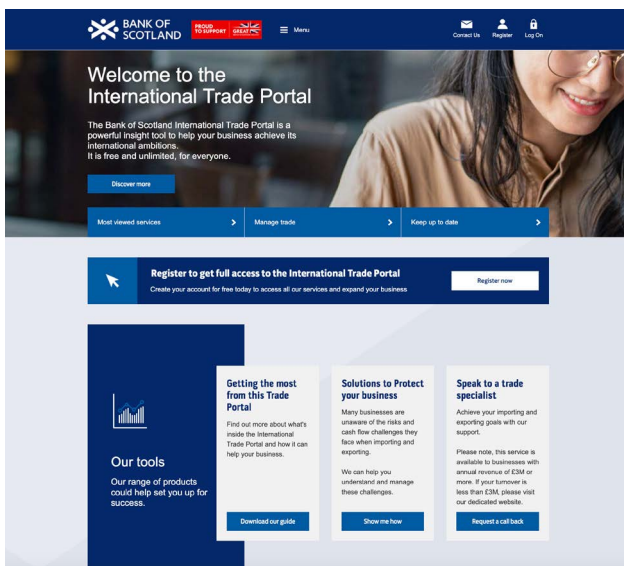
BANK OF SCOTLAND

PROUD TO SUPPORT GREAT

Menu

Contact Us Register Log On

Welcome to the International Trade Portal

The Bank of Scotland International Trade Portal is a powerful insight tool to help your business achieve its international ambitions.
It is free and unlimited, for everyone.

Discover more

Most viewed services

Manage trade

Keep up to date

Register to get full access to the International Trade Portal

Create your account for free today to access all our services and expand your business

Register now

Our tools

Our range of products could help set you up for success.

Getting the most from this Trade Portal

Find out more about what's inside the International Trade Portal and how it can help your business.

Download our guide

Solutions to Protect your business

Many businesses are unaware of the risks and cash flow challenges they face when importing and exporting.

We can help you understand and manage these challenges.

Show me how

Speak to a trade specialist

Achieve your importing and exporting goals with our support.

Please note, this service is available to businesses with annual revenue of £3M or more. If your turnover is less than £3M, please visit our dedicated website.

Request a call back